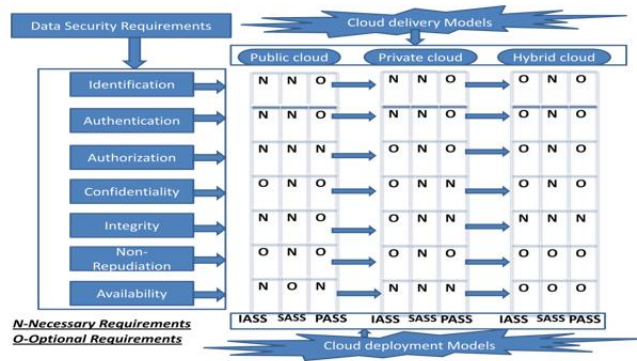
Data Security Requirements

Cloud delivery Models

Public cloud
Private cloud
Hybrid cloud

| | Public cloud | | | Private cloud | | | Hybrid cloud | | |
|---|---|---|---|---|---|---|---|---|---|
| Identification | N | N | O | N | N | O | O | N | O |
| Authentication | N | N | O | N | N | O | O | N | O |
| Authorization | N | N | N | O | N | O | O | N | O |
| Confidentiality | O | N | O | O | N | N | O | N | O |
| Integrity | N | N | O | O | N | N | N | N | N |
| Non-Repudiation | O | N | O | O | N | O | O | O | O |
| Availability | N | O | N | N | N | N | O | O | O |
| | IASS | SASS | PASS | IASS | SASS | PASS | IASS | SASS | PASS |

N-Necessary Requirements
O-Optional Requirements

Cloud deployment Models